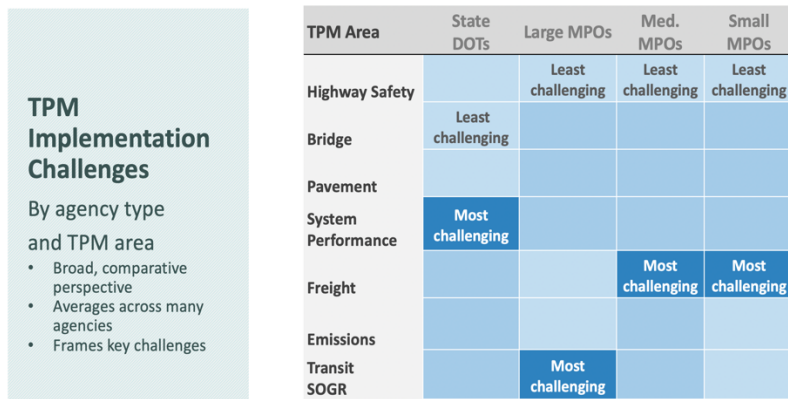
TPM Implementation Challenges

By agency type and TPM area

- Broad, comparative perspective
- Averages across many agencies
- Frames key challenges

| TPM Area | State DOTs | Large MPOs | Med. MPOs | Small MPOs |
|---|---|---|---|---|
| Highway Safety | | Least challenging | Least challenging | Least challenging |
| Bridge | Least challenging | | | |
| Pavement | | | | |
| System Performance | Most challenging | | | |
| Freight | | | Most challenging | Most challenging |
| Emissions | | | | |
| Transit SOGR | | Most challenging | | |